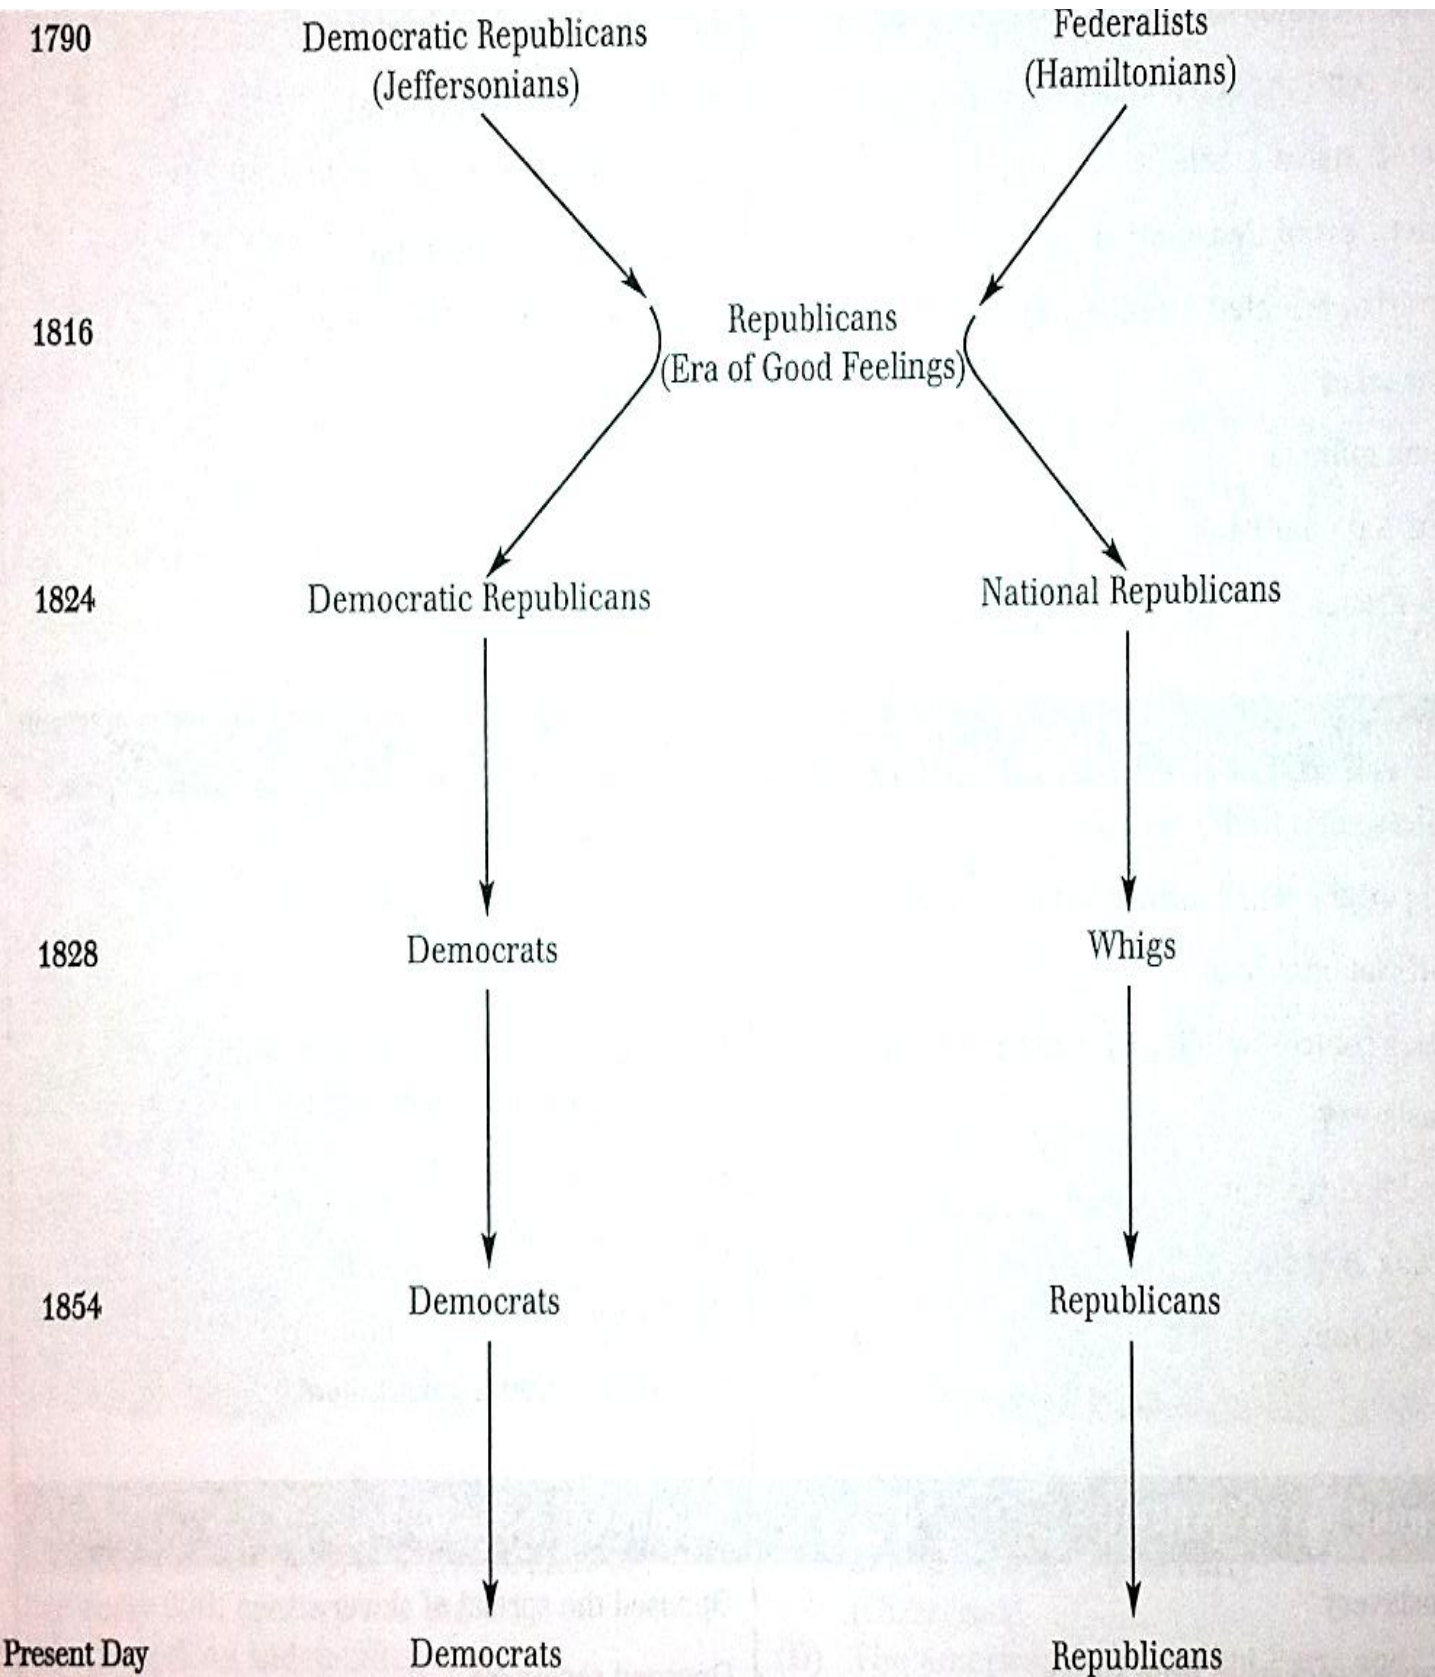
1790 Democratic Republicans (Jeffersonians) Federalists (Hamiltonians)

1816 Republicans (Era of Good Feelings)

1824 Democratic Republicans National Republicans

1828 Democrats Whigs

1854 Democrats Republicans

Present Day Democrats Republicans